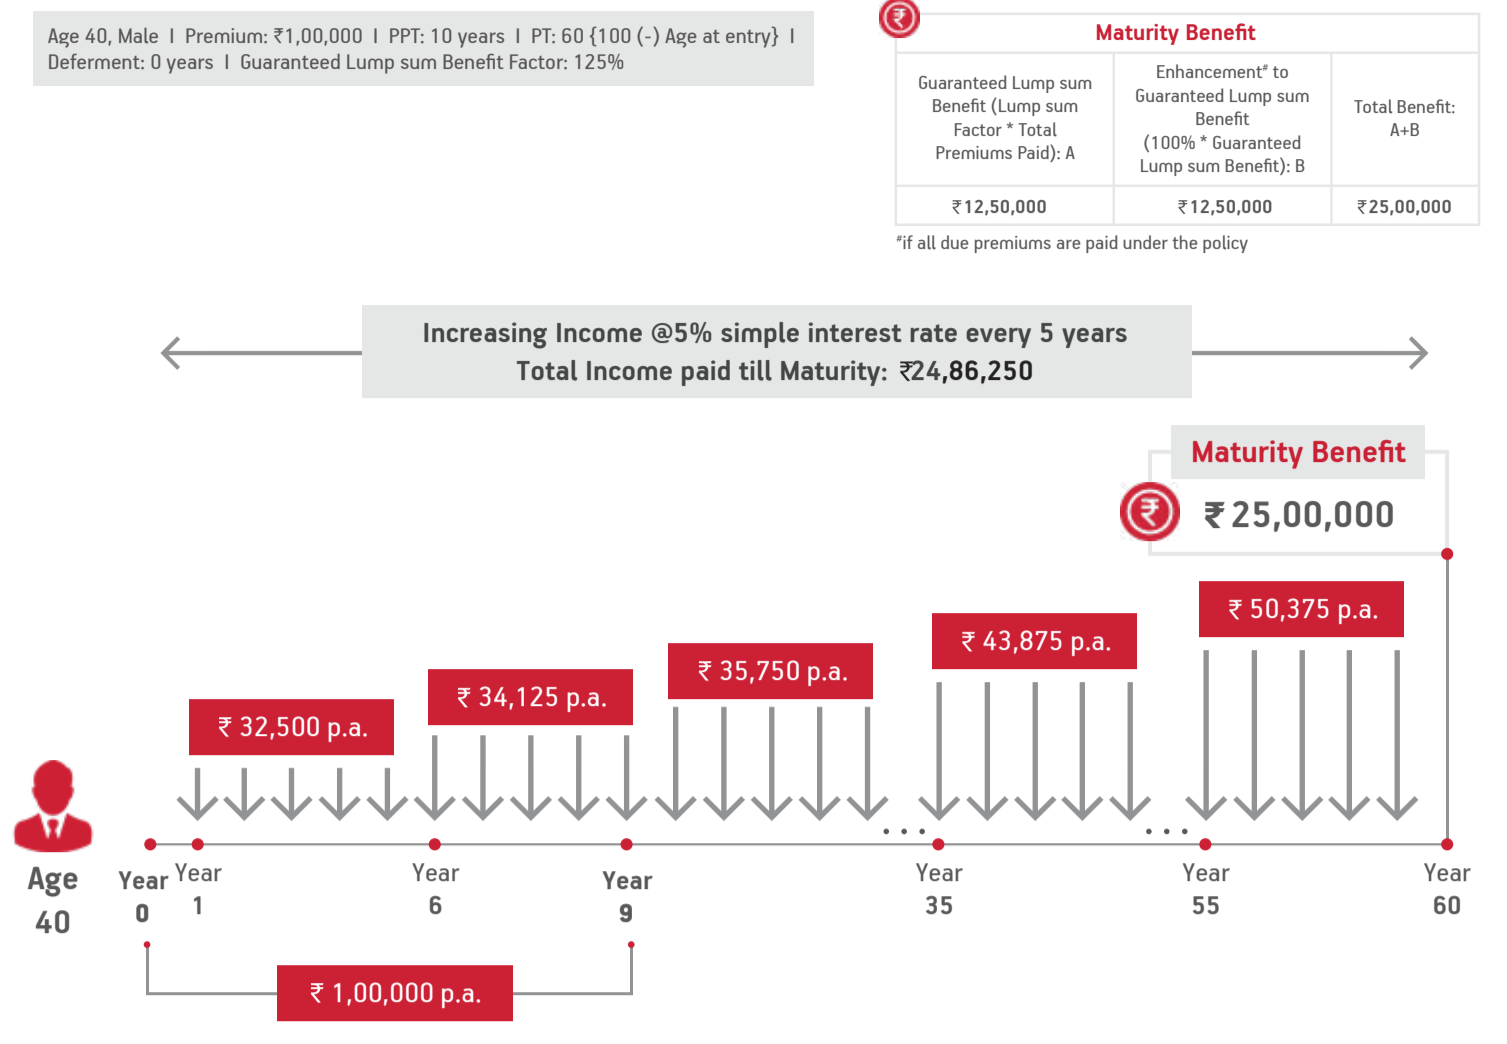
Age 40, Male I Premium: ₹1,00,000 I PPT: 10 years I PT: 60 {100 (-) Age at entry} I Deferment: 0 years I Guaranteed Lump sum Benefit Factor: 125%

| Maturity Benefit | | |
|---|---|---|
| Guaranteed Lump sum Benefit (Lump sum Factor * Total Premiums Paid): A | Enhancement# to Guaranteed Lump sum Benefit (100% * Guaranteed Lump sum Benefit): B | Total Benefit: A+B |
| ₹12,50,000 | ₹12,50,000 | ₹25,00,000 |

#if all due premiums are paid under the policy

Increasing Income @5% simple interest rate every 5 years
Total Income paid till Maturity: ₹24,86,250

Maturity Benefit
₹ 25,00,000

₹ 32,500 p.a.
₹ 34,125 p.a.
₹ 35,750 p.a.
₹ 43,875 p.a.
₹ 50,375 p.a.

Age 40
Year 0
Year 1
Year 6
Year 9
Year 35
Year 55
Year 60

₹ 1,00,000 p.a.